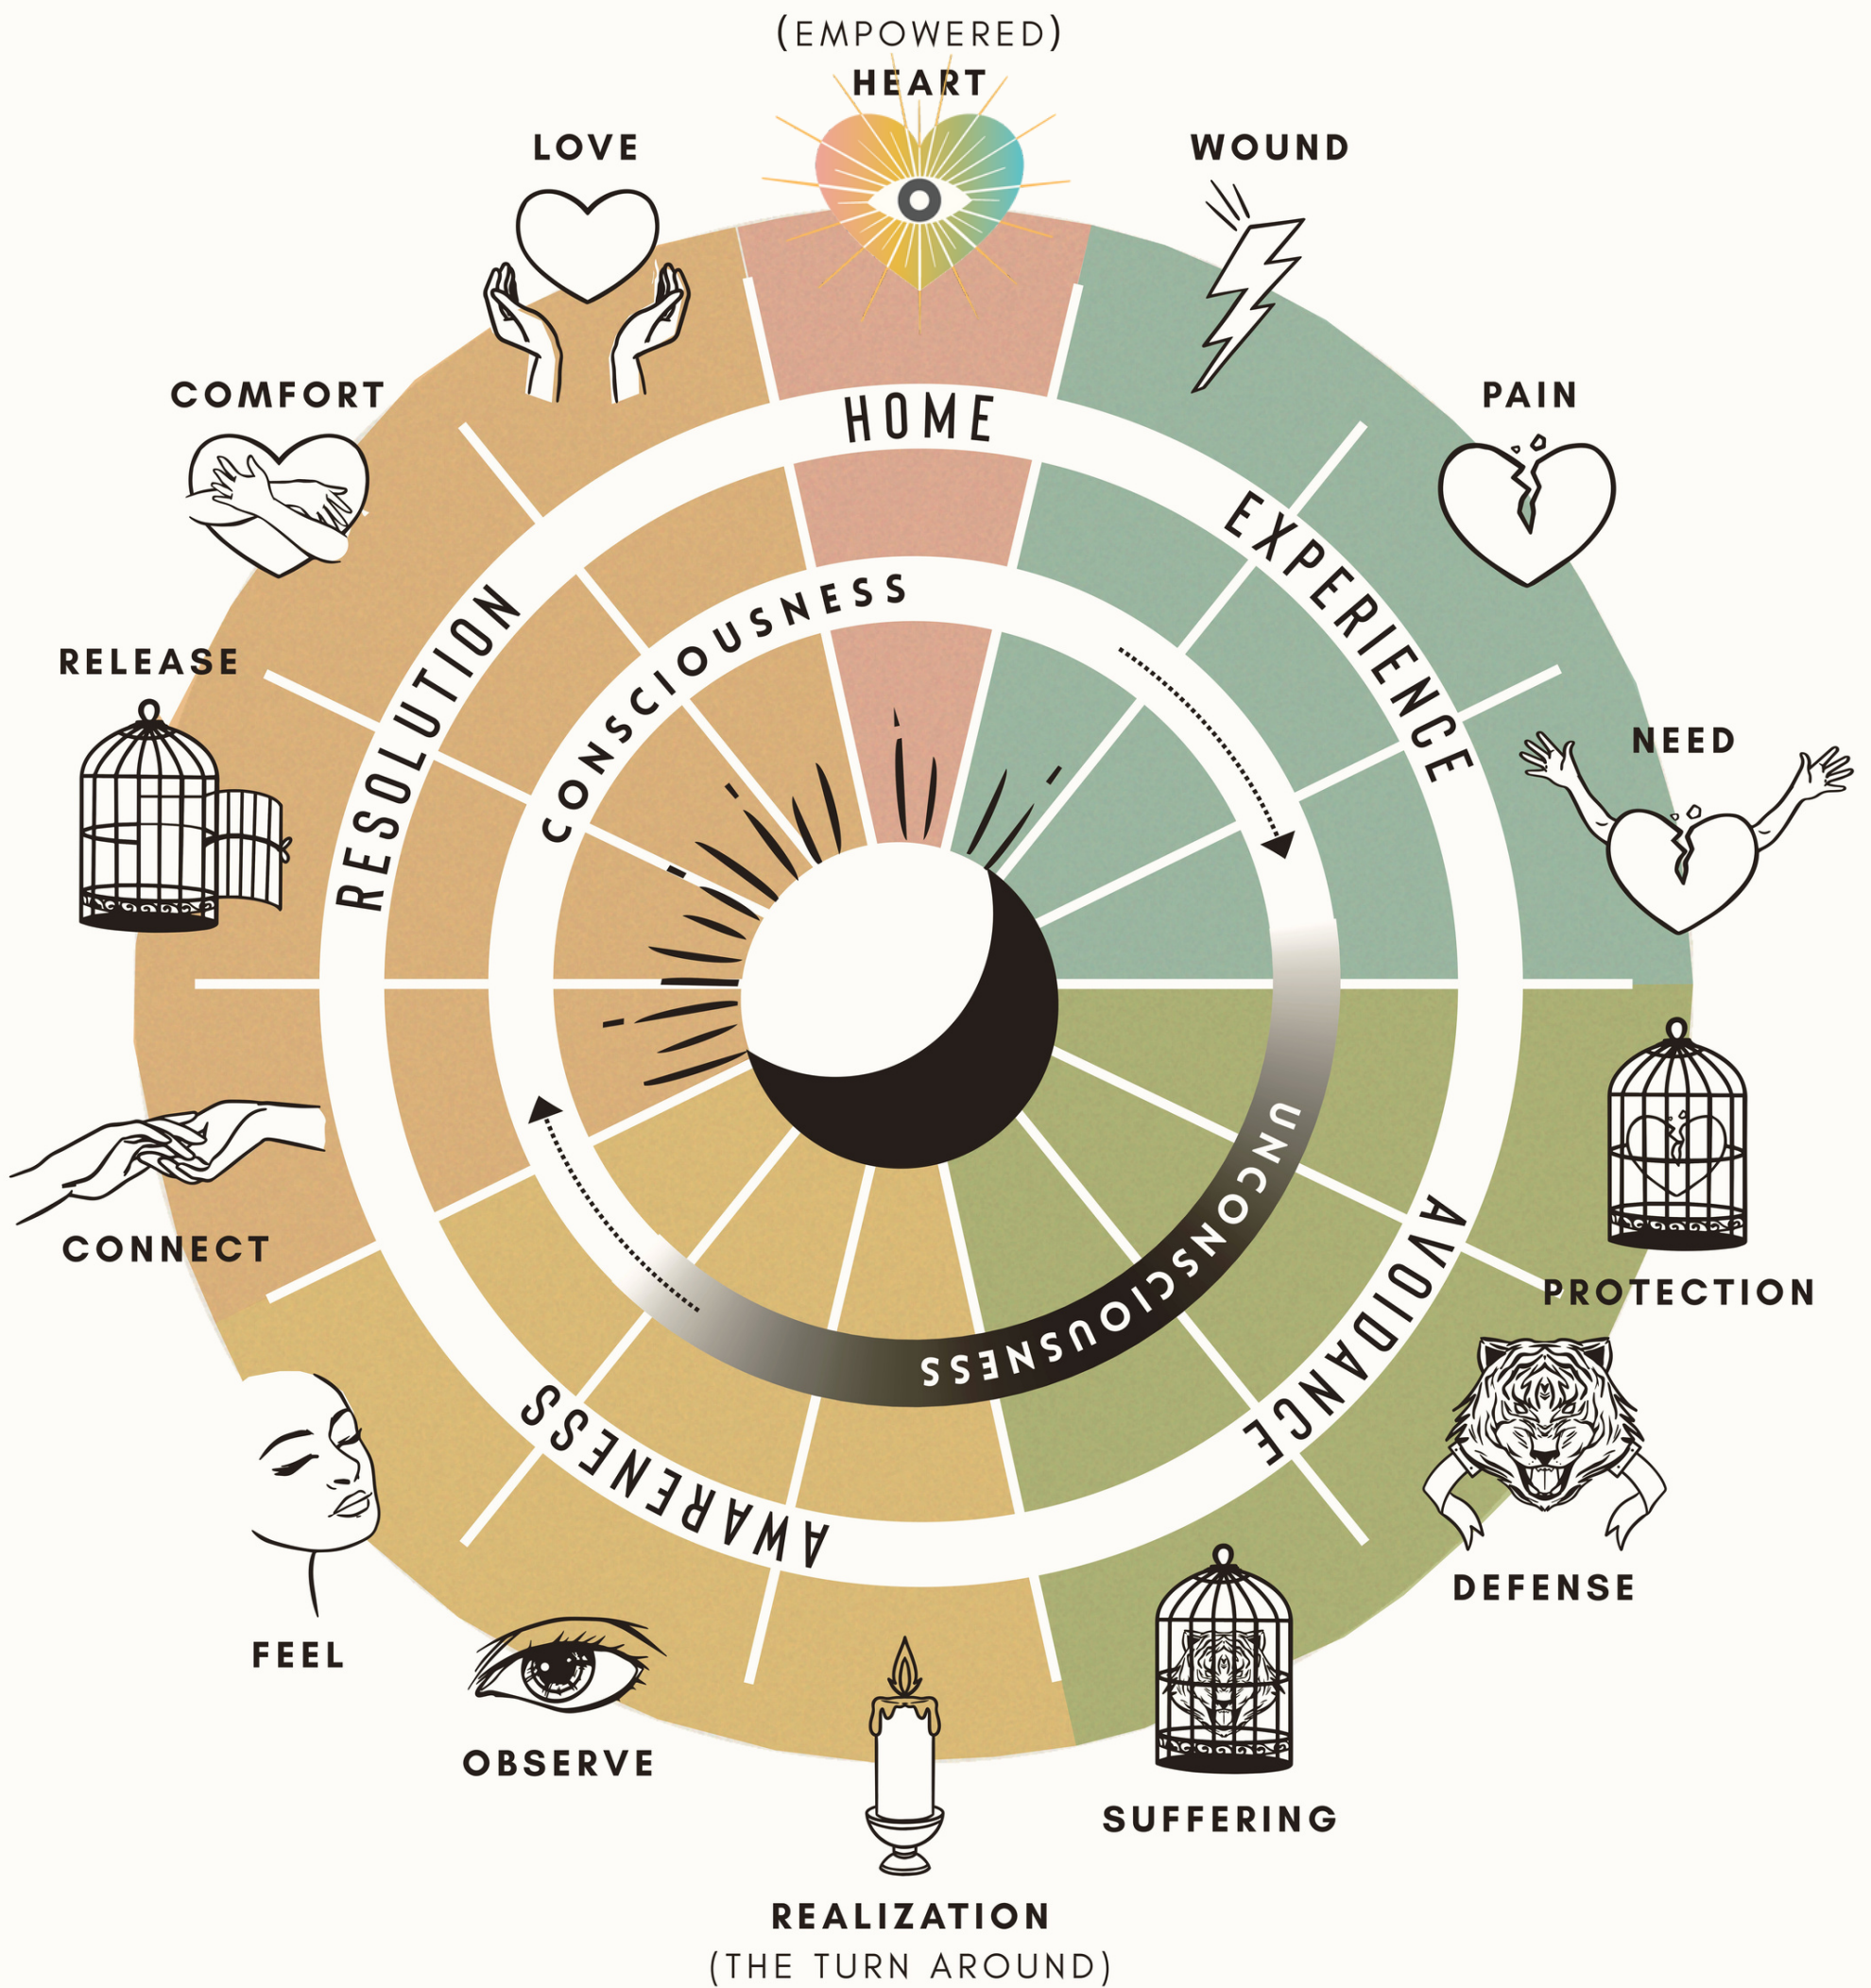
(EMPOWERED)
HEART

WOUND

PAIN

NEED

PROTECTION

DEFENSE

SUFFERING

REALIZATION
(THE TURN AROUND)

OBSERVE

FEEL

CONNECT

RELEASE

COMFORT

LOVE

HOME

EXPERIENCE

AVOIDANCE

AWARENESS

RESOLUTION

CONSCIOUSNESS

UNCONSCIOUSNESS